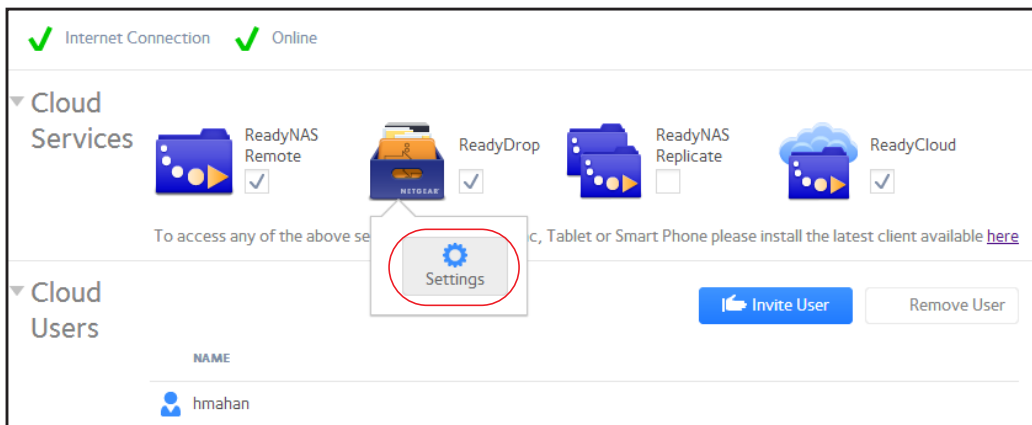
Internet Connection Online

Cloud Services

ReadyNAS Remote

NETGEAR

ReadyDrop

ReadyNAS Replicate

ReadyCloud

To access any of the above se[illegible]c, Tablet or Smart Phone please install the latest client available here

Settings

Cloud Users

Invite User

Remove User

NAME

hmahan